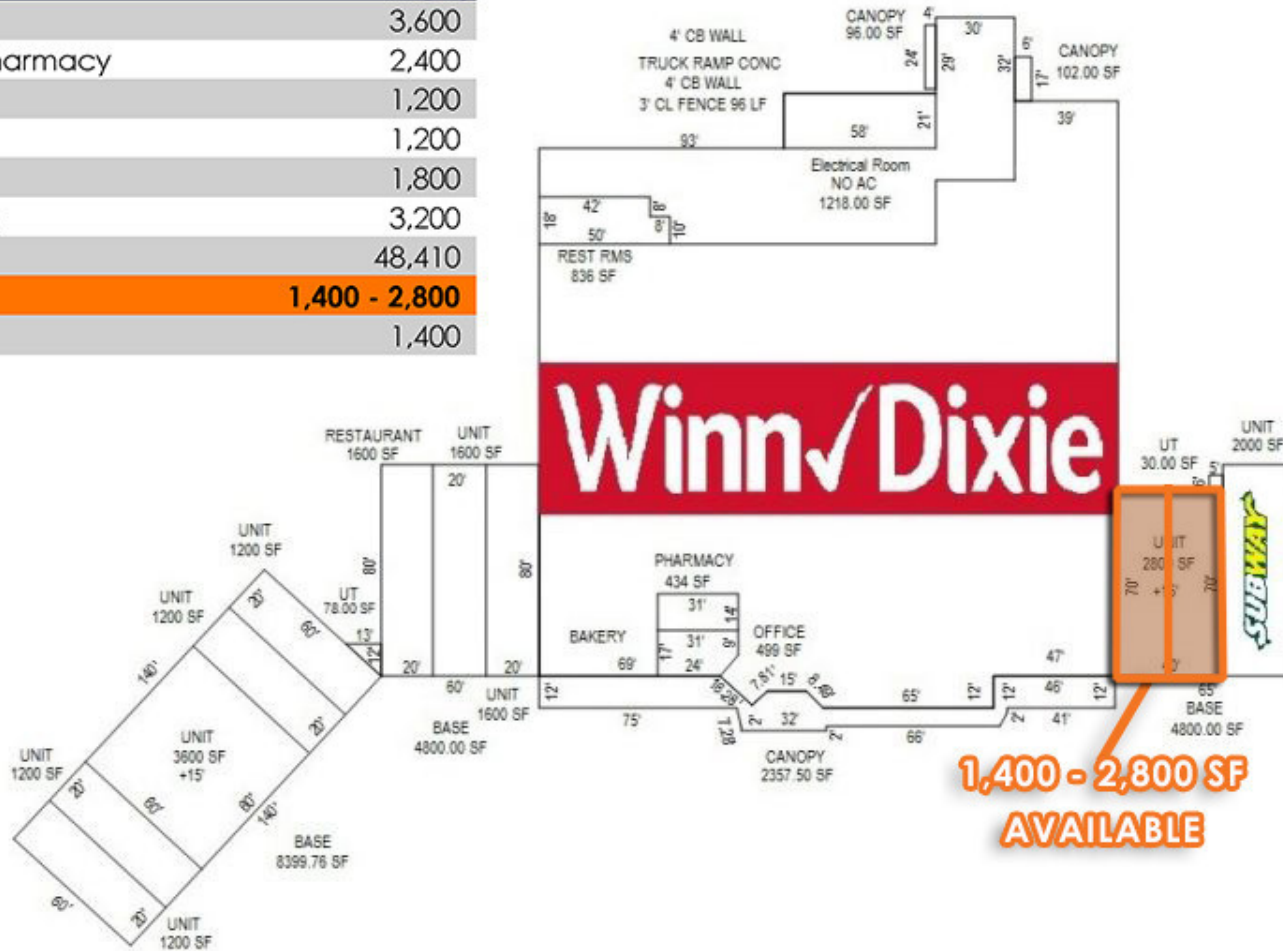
| | |
|---|---|
| | 3,600 |
| armacy | 2,400 |
| | 1,200 |
| | 1,200 |
| | 1,800 |
| | 3,200 |
| | 48,410 |
| | 1,400 - 2,800 |
| | 1,400 |

4' CB WALL
TRUCK RAMP CONC
4' CB WALL
3' CL FENCE 96 LF

CANOPY
96.00 SF
4'
30'
24'
29'
6'
32'
17'
CANOPY
102.00 SF
21'
58'
93'
39'

Electrical Room
NO AC
1218.00 SF

42'
18'
8'
50'
8'
10'
REST RMS
836 SF

Winn√Dixie

RESTAURANT
1600 SF
UNIT
1600 SF
20'
80'
80'
20'
20'
60'
UNIT
1600 SF
BASE
4800.00 SF

UNIT
1200 SF
UNIT
1200 SF
20'
UT
78.00 SF
60'
13'
12'
140'
UNIT
3600 SF
+15'
20'
UNIT
1200 SF
20'
60'
80'
140'
BASE
8399.76 SF
60'
20'
UNIT
1200 SF

PHARMACY
434 SF
31'
14'
BAKERY
31'
17'
9'
69'
24'
OFFICE
499 SF
12'
7.81'
15'
8.49
16.26
75'
2'
32'
1.28
65'
12'
12'
46'
47'
12'
2'
41'
66'
CANOPY
2357.50 SF

UT
30.00 SF
5'
UNIT
2000 SF
UNIT
2800 SF
+15'
70'
70'
40'
65'
BASE
4800.00 SF

SUBWAY

1,400 - 2,800 SF
AVAILABLE